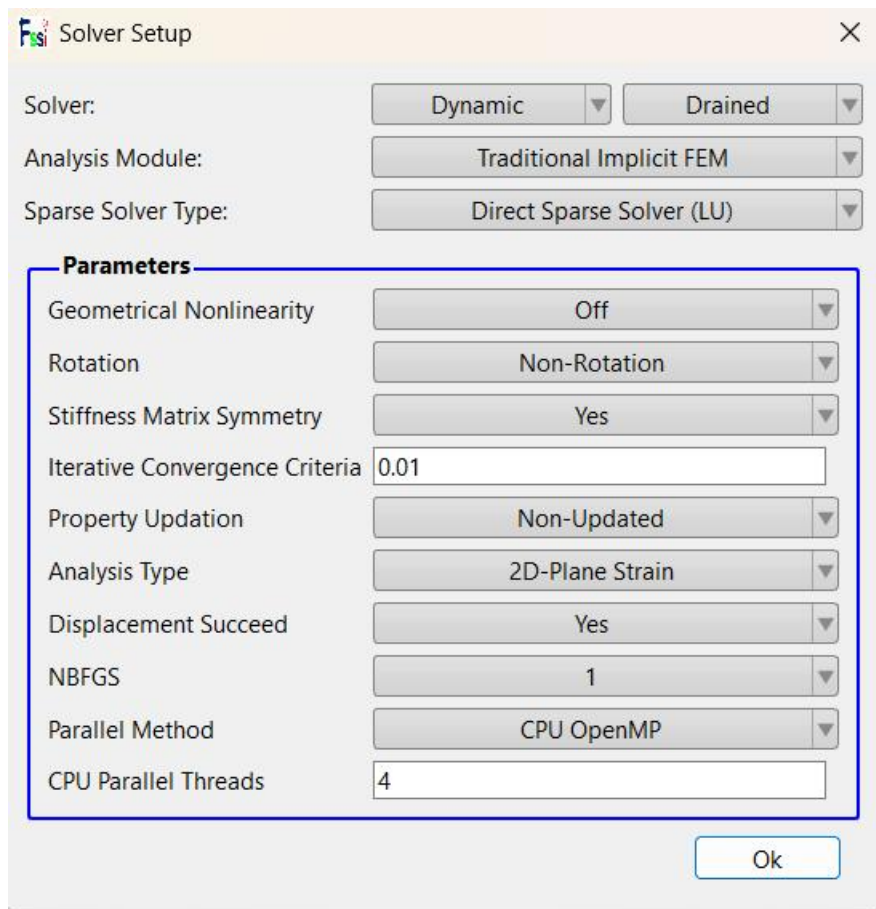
Solver Setup

Solver: Dynamic Drained

Analysis Module: Traditional Implicit FEM

Sparse Solver Type: Direct Sparse Solver (LU)

Parameters

Geometrical Nonlinearity Off

Rotation Non-Rotation

Stiffness Matrix Symmetry Yes

Iterative Convergence Criteria 0.01

Property Updation Non-Updated

Analysis Type 2D-Plane Strain

Displacement Succeed Yes

NBFGS 1

Parallel Method CPU OpenMP

CPU Parallel Threads 4

Ok